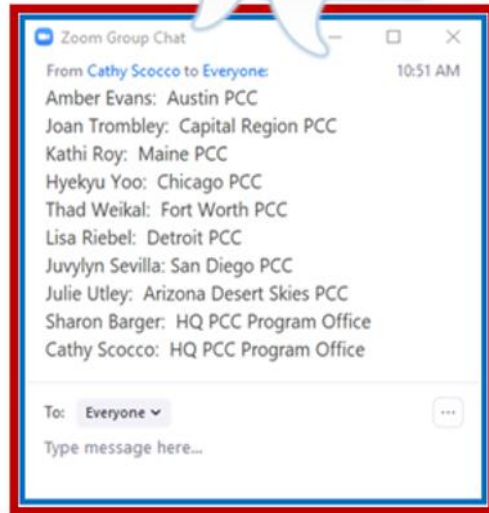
Zoom Group Chat

From Cathy Scocco to Everyone: 10:51 AM

Amber Evans: Austin PCC
Joan Trombley: Capital Region PCC
Kathi Roy: Maine PCC
Hyekyu Yoo: Chicago PCC
Thad Weikal: Fort Worth PCC
Lisa Riebel: Detroit PCC
Juvylyn Sevilla: San Diego PCC
Julie Utley: Arizona Desert Skies PCC
Sharon Barger: HQ PCC Program Office
Cathy Scocco: HQ PCC Program Office

To: Everyone

Type message here...